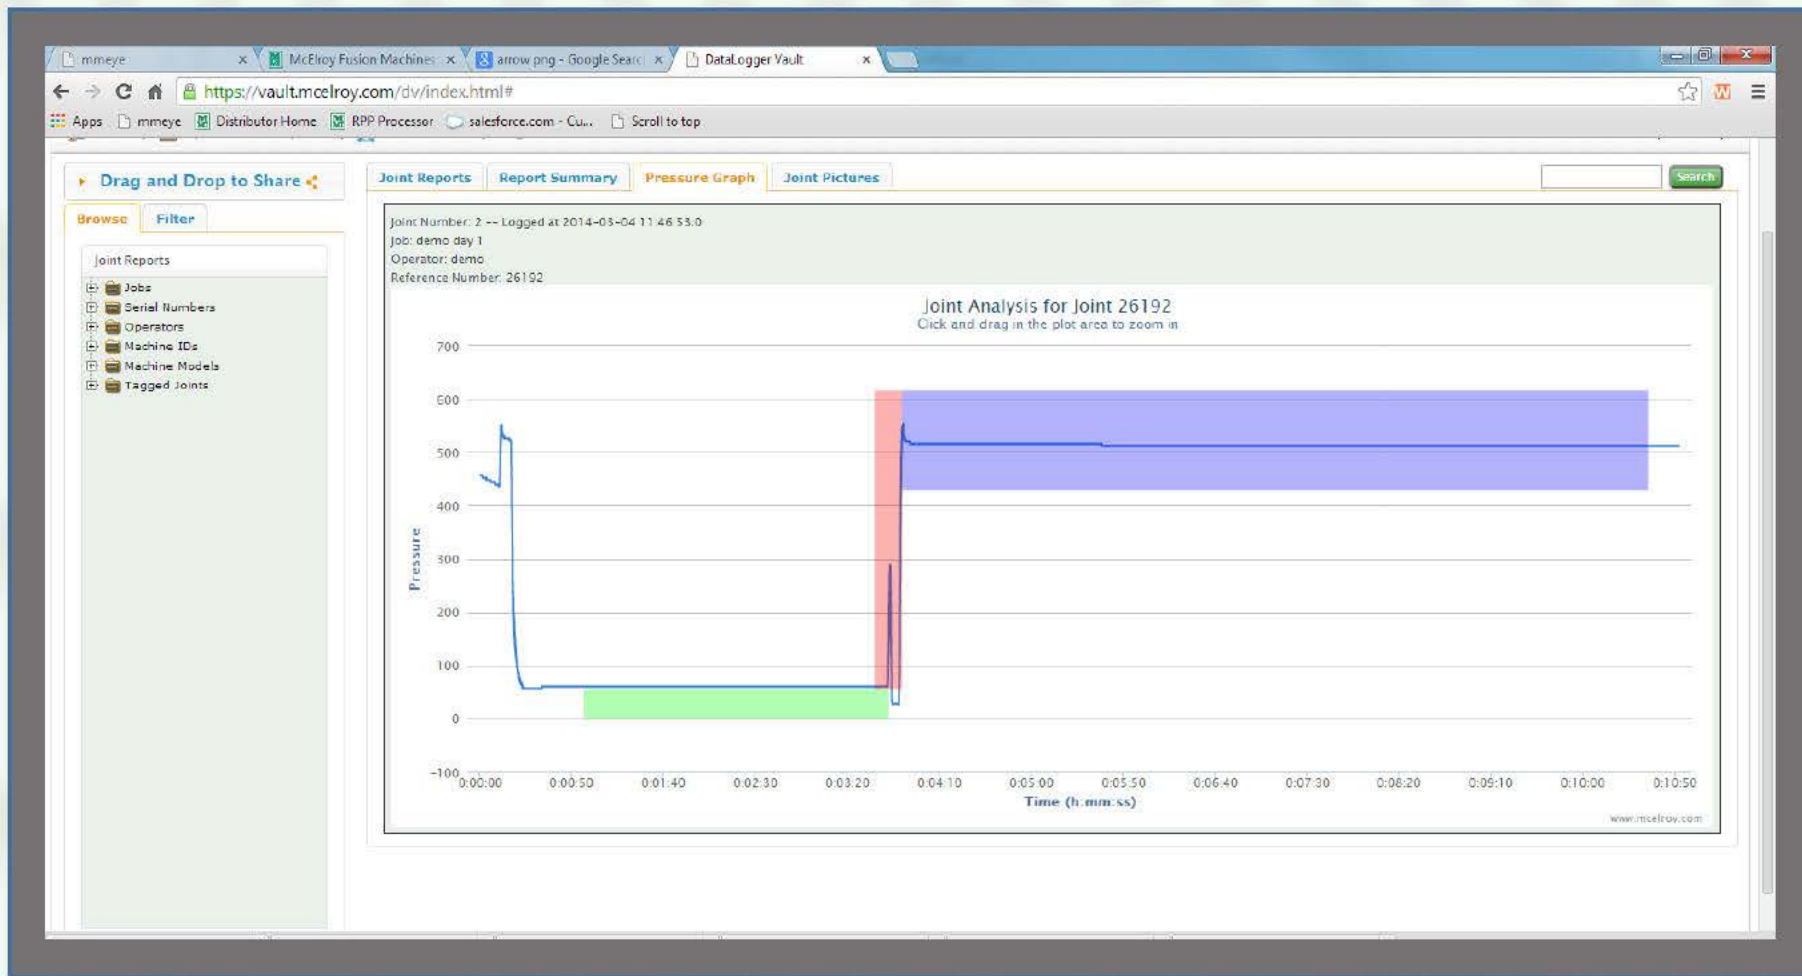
mmeye ×
McElroy Fusion Machines ×
arrow png - Google Searc ×
DataLogger Vault ×

https://vault.mcelroy.com/dv/index.html#

Apps mmeye Distributor Home RPP Processor salesforce.com - Cu... Scroll to top

Drag and Drop to Share

Browse Filter

Joint Reports
Jobs
Serial Numbers
Operators
Machine IDs
Machine Models
Tagged Joints

Joint Reports Report Summary Pressure Graph Joint Pictures

Search

Joint Number: 2 -- Logged at 2014-03-04 11:46:53.0
Job: demo day 1
Operator: demo
Reference Number: 26192

Joint Analysis for Joint 26192
Click and drag in the plot area to zoom in

700
600
500
400
300
200
100
0
-100

Pressure

0:00:00 0:00:50 0:01:40 0:02:30 0:03:20 0:04:10 0:05:00 0:05:50 0:06:40 0:07:30 0:08:20 0:09:10 0:10:00 0:10:50

Time (h:mm:ss)

www.mcelroy.com